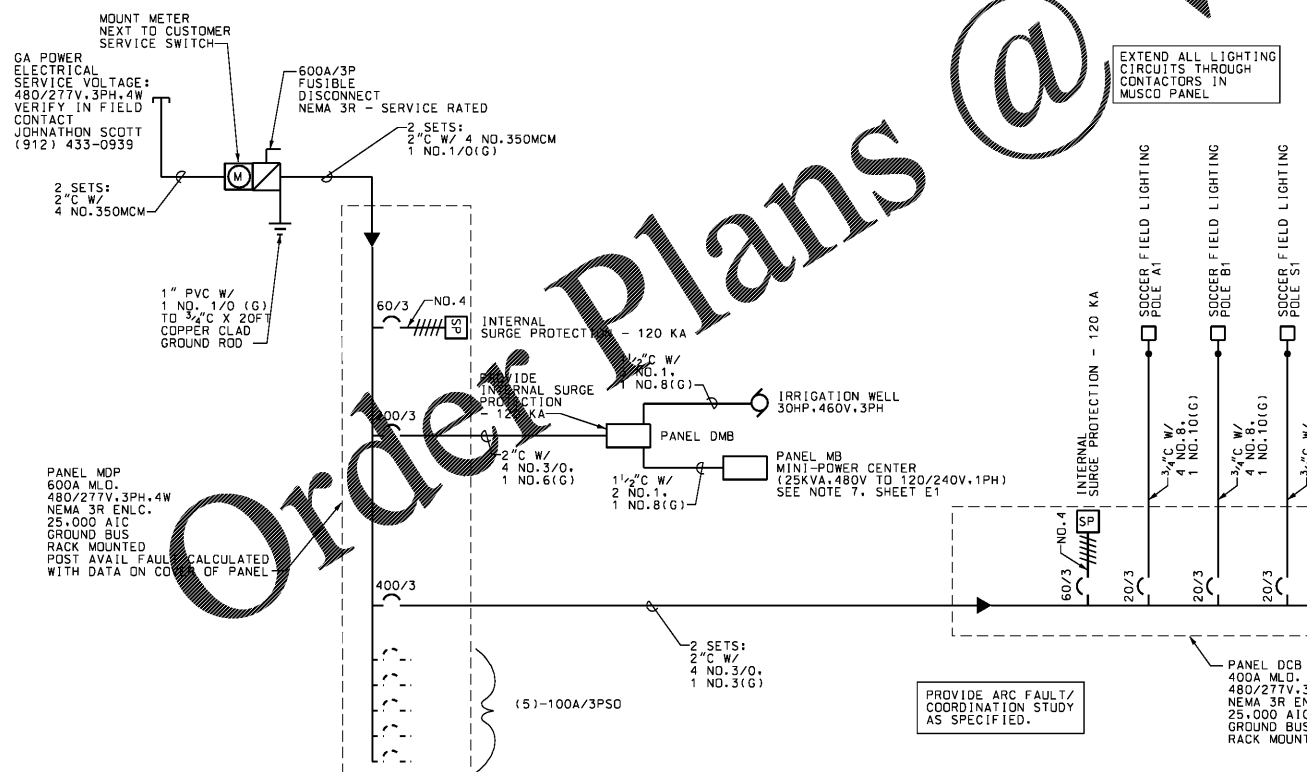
MOUNT METER NEXT TO CUSTOMER SERVICE SWITCH

GA POWER ELECTRICAL SERVICE VOLTAGE: 480/277V,3PH,4W VERIFY IN FIELD CONTACT JOHNATHON SCOTT (912) 433-0939

600A/3P FUSIBLE DISCONNECT NEMA 3R - SERVICE RATED

2 SETS: 2"C W/ 4 NO.350MCM 1 NO.1/0(G)

2 SETS: 2"C W/ 4 NO.350MCM

M

1" PVC W/ 1 NO. 1/0 (G) TO $^{3}/_{4}$"C X 20FT COPPER CLAD GROUND ROD

Order Plans @

EXTEND ALL LIGHTING CIRCUITS THROUGH CONTACTORS IN MUSCO PANEL

SOCCER FIELD LIGHTING POLE A1

SOCCER FIELD LIGHTING POLE B1

SOCCER FIELD LIGHTING POLE S1

60/3

NO.4

SP

INTERNAL SURGE PROTECTION - 120 KA

$1^{1}/_{2}$"C W/ 2 NO.1, 1 NO.8(G)

PROVIDE INTERNAL SURGE PROTECTION - 120 KA

IRRIGATION WELL 30HP,460V,3PH

200/3

PANEL DMB

2"C W/ 4 NO.3/0, 1 NO.6(G)

$1^{1}/_{2}$"C W/ 2 NO.1, 1 NO.8(G)

PANEL MB MINI-POWER CENTER (25KVA,480V TO 120/240V,1PH) SEE NOTE 7, SHEET E1

INTERNAL SURGE PROTECTION - 120 KA

$^{3}/_{4}$"C W/ 4 NO.8, 1 NO.10(G)

$^{3}/_{4}$"C W/ 4 NO.8, 1 NO.10(G)

$^{3}/_{4}$"C W/

PANEL MDP 600A MLO. 480/277V,3PH,4W NEMA 3R ENLC. 25,000 AIC GROUND BUS RACK MOUNTED POST AVAIL FAULT CALCULATED WITH DATA ON COVER OF PANEL

NO.4

SP

60/3

20/3

20/3

20/3

400/3

2 SETS: 2"C W/ 4 NO.3/0, 1 NO.3(G)

(5)-100A/3PSO

PROVIDE ARC FAULT/ COORDINATION STUDY AS SPECIFIED.

PANEL DCB 400A MLO. 480/277V,3 NEMA 3R EN 25,000 AI GROUND BUS RACK MOUNT